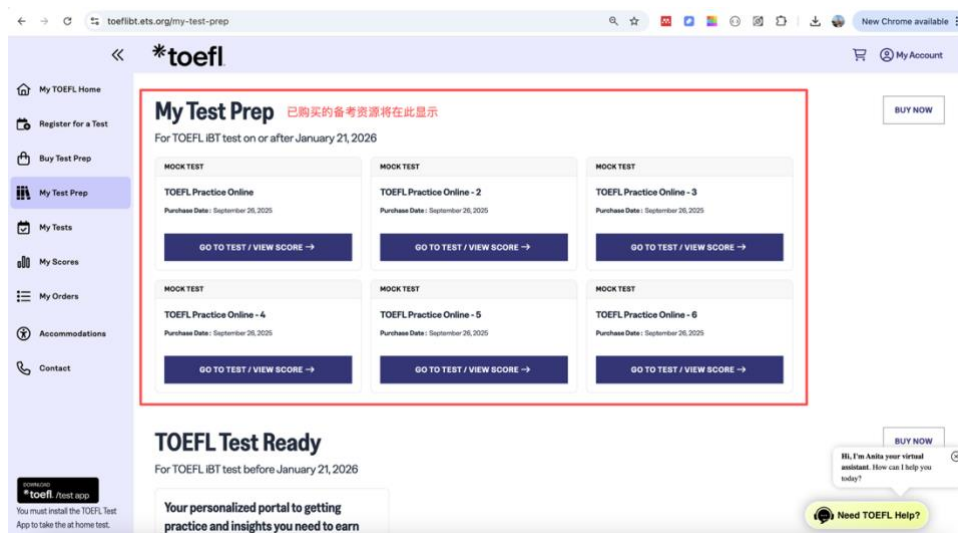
toeflibt.ets.org/my-test-prep

New Chrome available

«

*toefl

My Account

My TOEFL Home

Register for a Test

Buy Test Prep

My Test Prep

My Tests

My Scores

My Orders

Accommodations

Contact

DOWNLOAD
*toefl /test app

You must install the TOEFL Test App to take the at home test.

My Test Prep 已购买的备考资源将在此显示

For TOEFL iBT test on or after January 21, 2026

BUY NOW

MOCK TEST
TOEFL Practice Online
Purchase Date : September 26, 2025
GO TO TEST / VIEW SCORE →

MOCK TEST
TOEFL Practice Online - 2
Purchase Date : September 26, 2025
GO TO TEST / VIEW SCORE →

MOCK TEST
TOEFL Practice Online - 3
Purchase Date : September 26, 2025
GO TO TEST / VIEW SCORE →

MOCK TEST
TOEFL Practice Online - 4
Purchase Date : September 26, 2025
GO TO TEST / VIEW SCORE →

MOCK TEST
TOEFL Practice Online - 5
Purchase Date : September 26, 2025
GO TO TEST / VIEW SCORE →

MOCK TEST
TOEFL Practice Online - 6
Purchase Date : September 26, 2025
GO TO TEST / VIEW SCORE →

TOEFL Test Ready

For TOEFL iBT test before January 21, 2026

BUY NOW

Your personalized portal to getting practice and insights you need to earn

Hi, I'm Anita your virtual assistant. How can I help you today?

Need TOEFL Help?